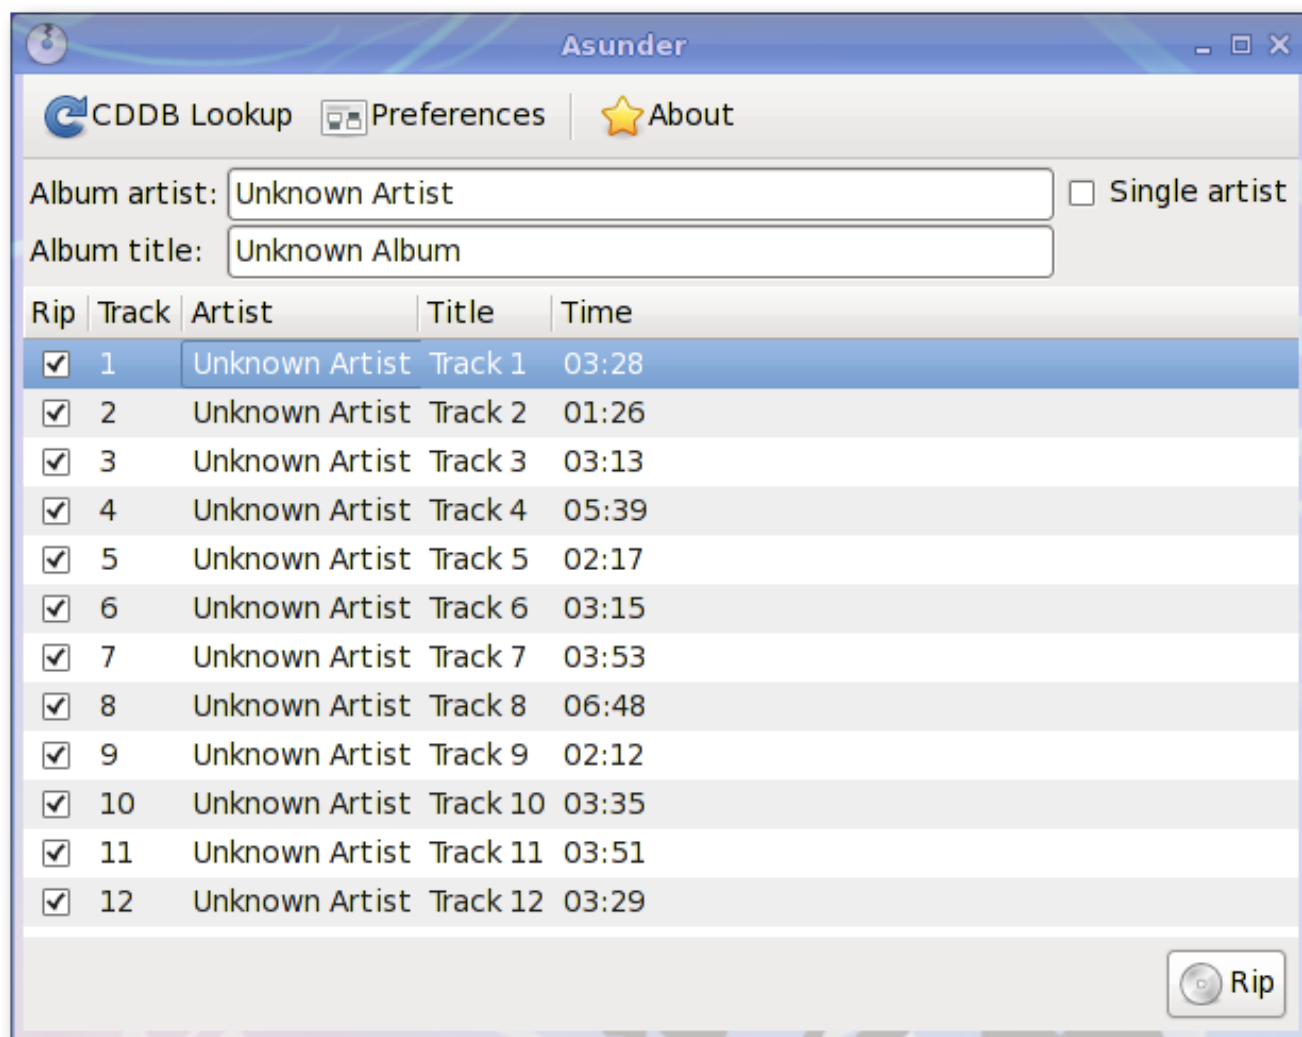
Asunder

CDDB Lookup Preferences About

Album artist: Unknown Artist
Single artist
Album title: Unknown Album

| Rip | Track | Artist | Title | Time |
|---|---|---|---|---|
| ☑ | 1 | Unknown Artist | Track 1 | 03:28 |
| ☑ | 2 | Unknown Artist | Track 2 | 01:26 |
| ☑ | 3 | Unknown Artist | Track 3 | 03:13 |
| ☑ | 4 | Unknown Artist | Track 4 | 05:39 |
| ☑ | 5 | Unknown Artist | Track 5 | 02:17 |
| ☑ | 6 | Unknown Artist | Track 6 | 03:15 |
| ☑ | 7 | Unknown Artist | Track 7 | 03:53 |
| ☑ | 8 | Unknown Artist | Track 8 | 06:48 |
| ☑ | 9 | Unknown Artist | Track 9 | 02:12 |
| ☑ | 10 | Unknown Artist | Track 10 | 03:35 |
| ☑ | 11 | Unknown Artist | Track 11 | 03:51 |
| ☑ | 12 | Unknown Artist | Track 12 | 03:29 |

Rip